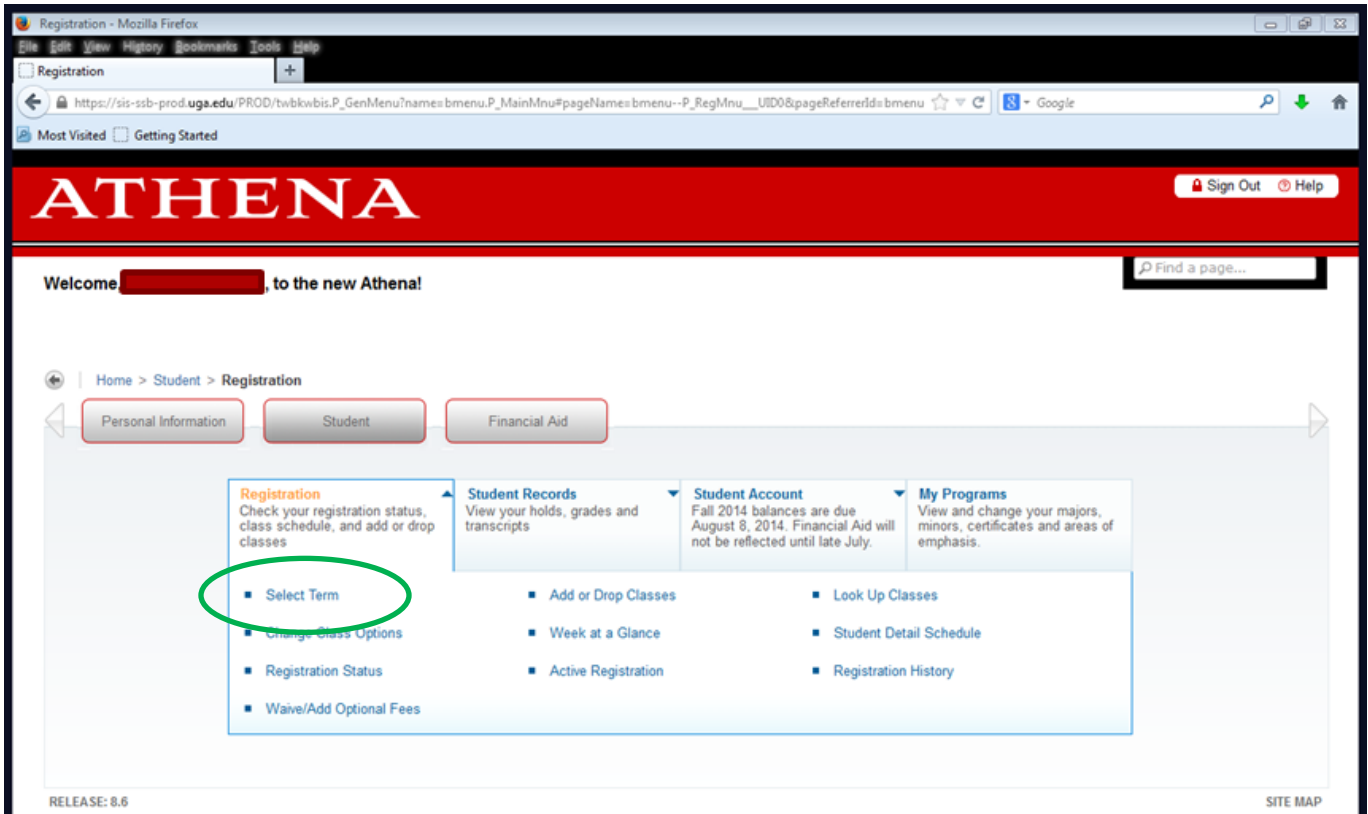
Registration - Mozilla Firefox

File Edit View History Bookmarks Tools Help

Registration

https://sis-ssb-prod.uga.edu/PROD/twbkwbis.P_GenMenu?name=bmenu.P_MainMnu#pageName=bmenu--P_RegMnu___UID0&pageReferrerId=bmenu

Google

Most Visited Getting Started

ATHENA

Sign Out Help

Find a page...

Welcome, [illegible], to the new Athena!

Home > Student > Registration

Personal Information Student Financial Aid

Registration
Check your registration status, class schedule, and add or drop classes

Student Records
View your holds, grades and transcripts

Student Account
Fall 2014 balances are due August 8, 2014. Financial Aid will not be reflected until late July.

My Programs
View and change your majors, minors, certificates and areas of emphasis.

Select Term
Change Class Options
Registration Status
Waive/Add Optional Fees
Add or Drop Classes
Week at a Glance
Active Registration
Look Up Classes
Student Detail Schedule
Registration History

RELEASE: 8.6

SITE MAP